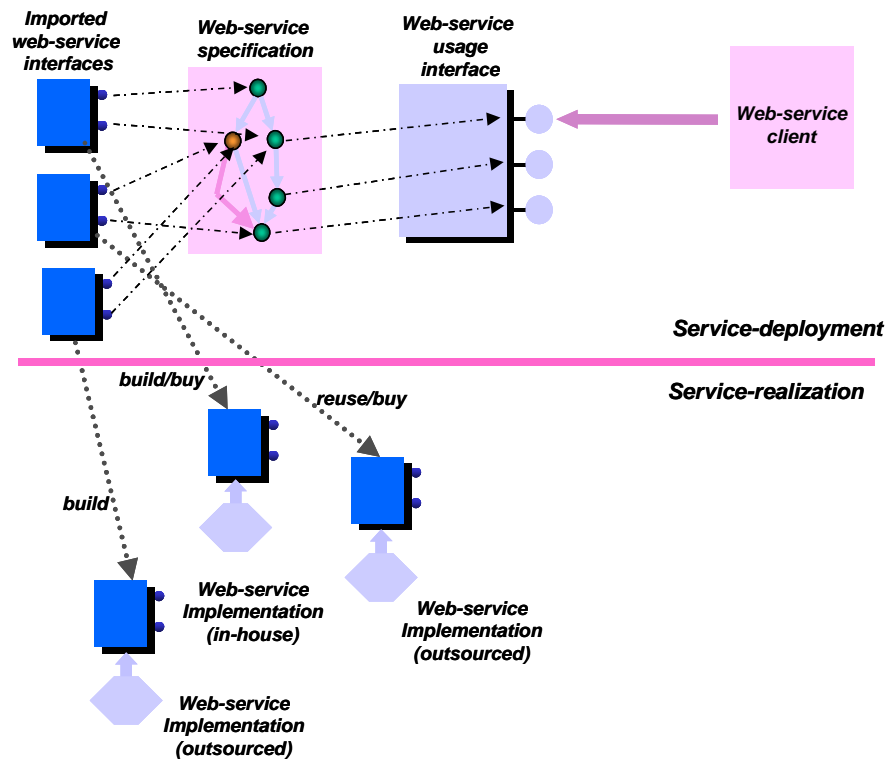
Imported web-service interfaces

Web-service specification

Web-service usage interface

Web-service client

Service-deployment

Service-realization

build/buy

reuse/buy

build

Web-service Implementation (in-house)

Web-service Implementation (outsourced)

Web-service Implementation (outsourced)